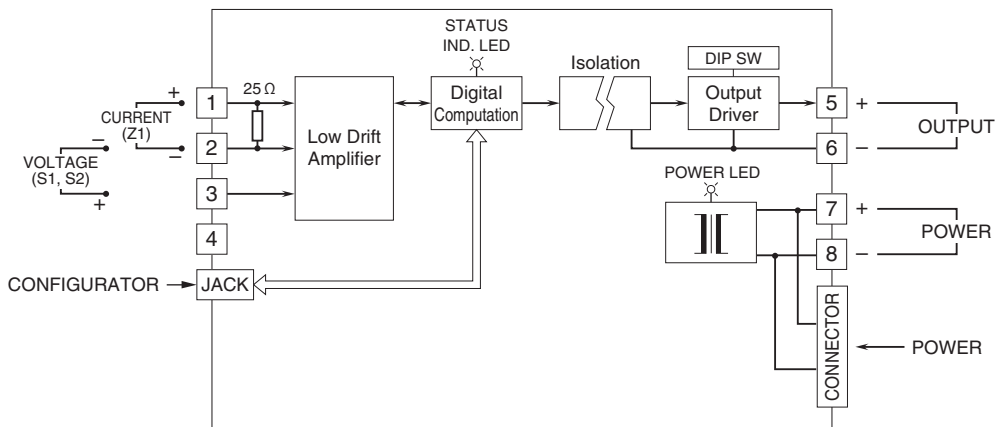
STATUS
IND. LED

DIP SW

+ CURRENT (Z1) –

– VOLTAGE (S1, S2) +

1

25 Ω

2

3

4

CONFIGURATOR → JACK

Low Drift Amplifier

Digital Computation

Isolation

Output Driver

5 +

6 –

OUTPUT

POWER LED

7 +

8 –

POWER

CONNECTOR

POWER